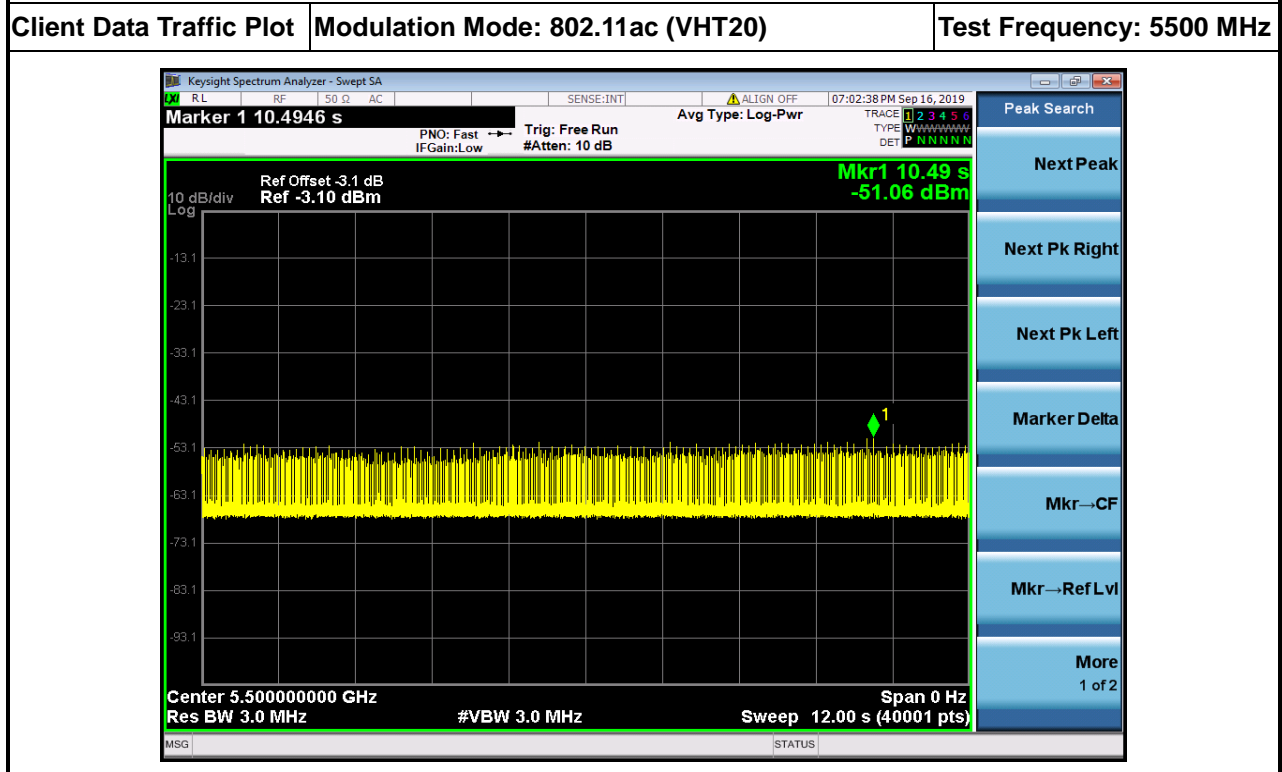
| Client Data Traffic Plot | Modulation Mode: 802.11ac (VHT20) | Test Frequency: 5500 MHz |
|---|---|---|

Keysight Spectrum Analyzer - Swept SA

RL RF 50 Ω AC SENSE:INT ALIGN OFF 07:02:38 PM Sep 16, 2019

Marker 1 10.4946 s

PNO: Fast IFGain:Low Trig: Free Run #Atten: 10 dB Avg Type: Log-Pwr

TRACE 1 2 3 4 5 6 TYPE W W W W W W DET P N N N N N

Peak Search

Ref Offset -3.1 dB
10 dB/div Ref -3.10 dBm
Log

Mkr1 10.49 s
-51.06 dBm

-13.1
-23.1
-33.1
-43.1
-53.1
-63.1
-73.1
-83.1
-93.1

1

Center 5.500000000 GHz
Res BW 3.0 MHz #VBW 3.0 MHz
Span 0 Hz
Sweep 12.00 s (40001 pts)

Next Peak

Next Pk Right

Next Pk Left

Marker Delta

Mkr→CF

Mkr→Ref Lvl

More
1 of 2

MSG STATUS